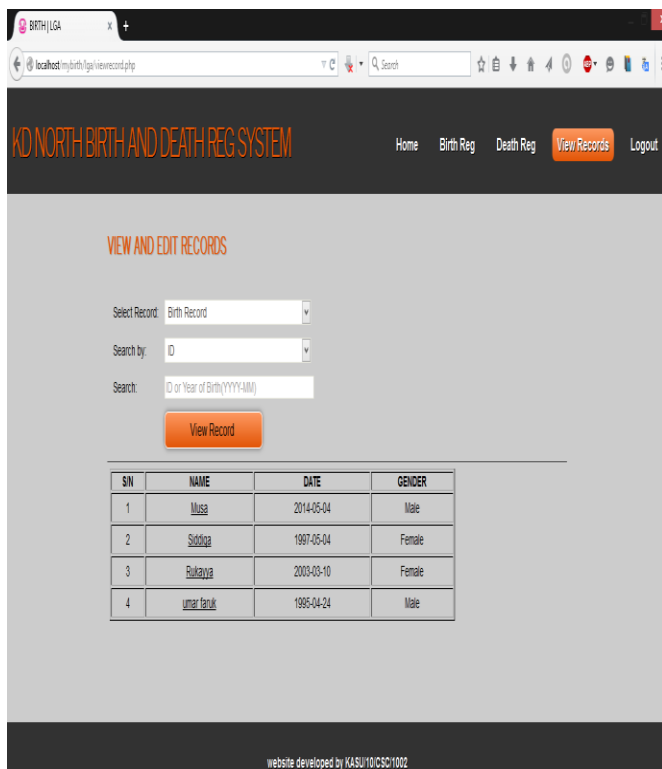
BIRTH | LGA ×

localhost/mybirth/lga/viewrecord.php

Search

KD NORTH BIRTH AND DEATH REG SYSTEM

Home Birth Reg Death Reg View Records Logout

VIEW AND EDIT RECORDS

Select Record: Birth Record

Search by: ID

Search: ID or Year of Birth(YYYY-MM)

View Record

| S/N | NAME | DATE | GENDER |
|---|---|---|---|
| 1 | Musa | 2014-05-04 | Male |
| 2 | Siddiqa | 1997-05-04 | Female |
| 3 | Rukayya | 2003-03-10 | Female |
| 4 | umar faruk | 1995-04-24 | Male |

website developed by KASU/10/CSC/1002